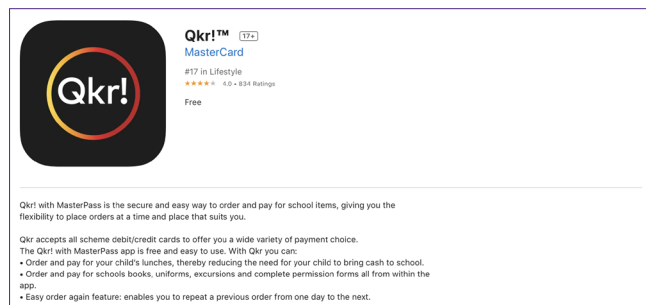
Qkr!

Qkr!™ 17+

MasterCard

#17 in Lifestyle

★★★★☆ 4.0 • 834 Ratings

Free

Qkr! with MasterPass is the secure and easy way to order and pay for school items, giving you the flexibility to place orders at a time and place that suits you.

Qkr accepts all scheme debit/credit cards to offer you a wide variety of payment choice.
The Qkr! with MasterPass app is free and easy to use. With Qkr you can:
• Order and pay for your child's lunches, thereby reducing the need for your child to bring cash to school.
• Order and pay for schools books, uniforms, excursions and complete permission forms all from within the app.
• Easy order again feature: enables you to repeat a previous order from one day to the next.